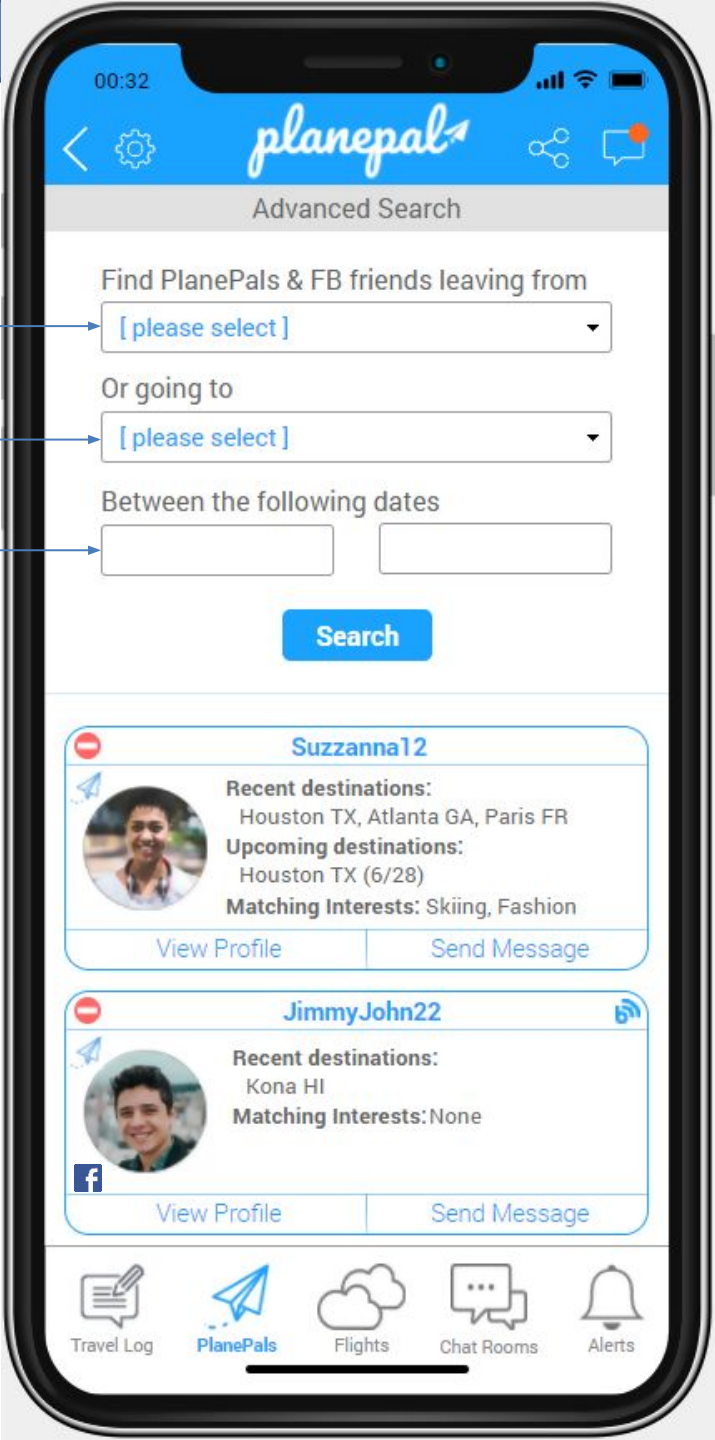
00:32

planepal

Advanced Search

Find PlanePals & FB friends leaving from

[ please select ]

Or going to

[ please select ]

Between the following dates

Search

Suzzanna12

Recent destinations:
Houston TX, Atlanta GA, Paris FR
Upcoming destinations:
Houston TX (6/28)
Matching Interests: Skiing, Fashion

View Profile | Send Message

JimmyJohn22

Recent destinations:
Kona HI
Matching Interests: None

f

View Profile | Send Message

Travel Log | PlanePals | Flights | Chat Rooms | Alerts